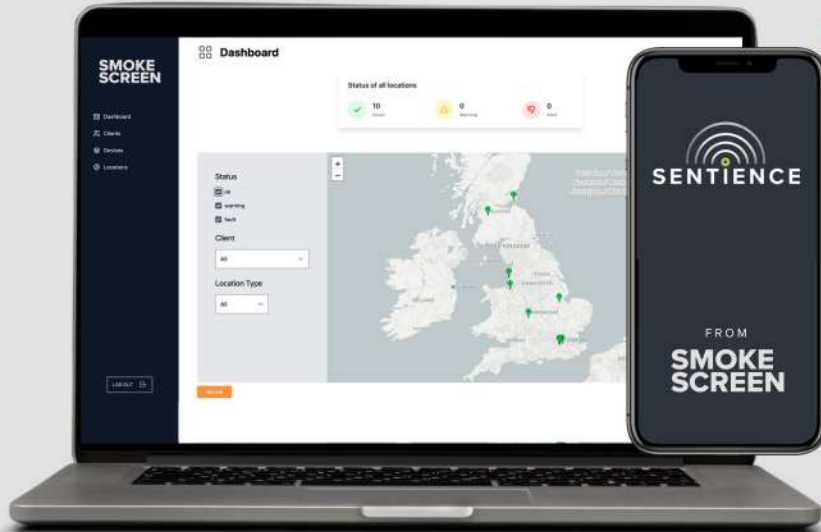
SMOKE SCREEN

Dashboard

Clients

Devices

Locations

LOG OUT

Dashboard

Status of all locations

10
Good

0
Warning

0
Alert

Status

ok

warning

fault

Client

All

Location Type

All

+
−

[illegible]

SENTIENCE

FROM

SMOKE SCREEN